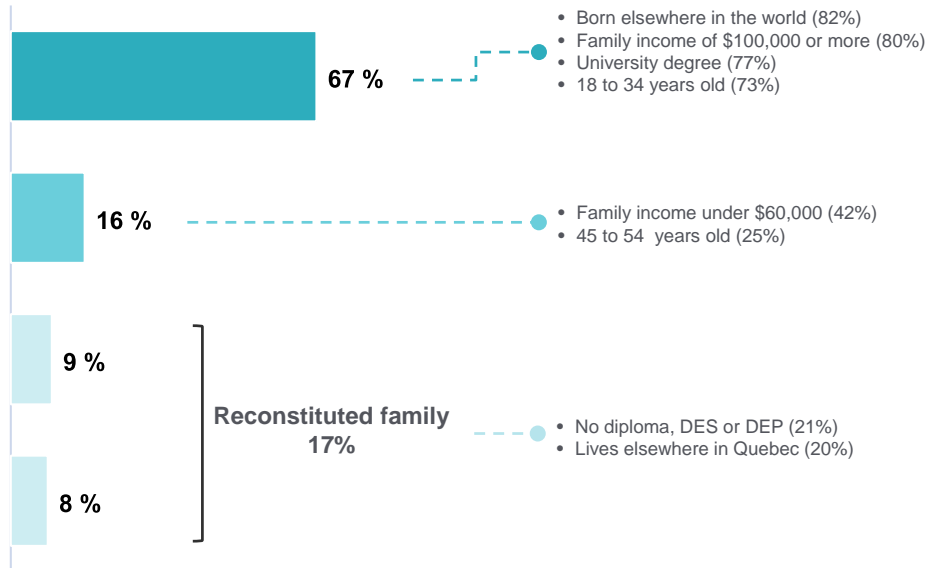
67 %

• Born elsewhere in the world (82%)
• Family income of \$100,000 or more (80%)
• University degree (77%)
• 18 to 34 years old (73%)

16 %

• Family income under \$60,000 (42%)
• 45 to 54 years old (25%)

9 %

Reconstituted family
17%

• No diploma, DES or DEP (21%)
• Lives elsewhere in Quebec (20%)

8 %